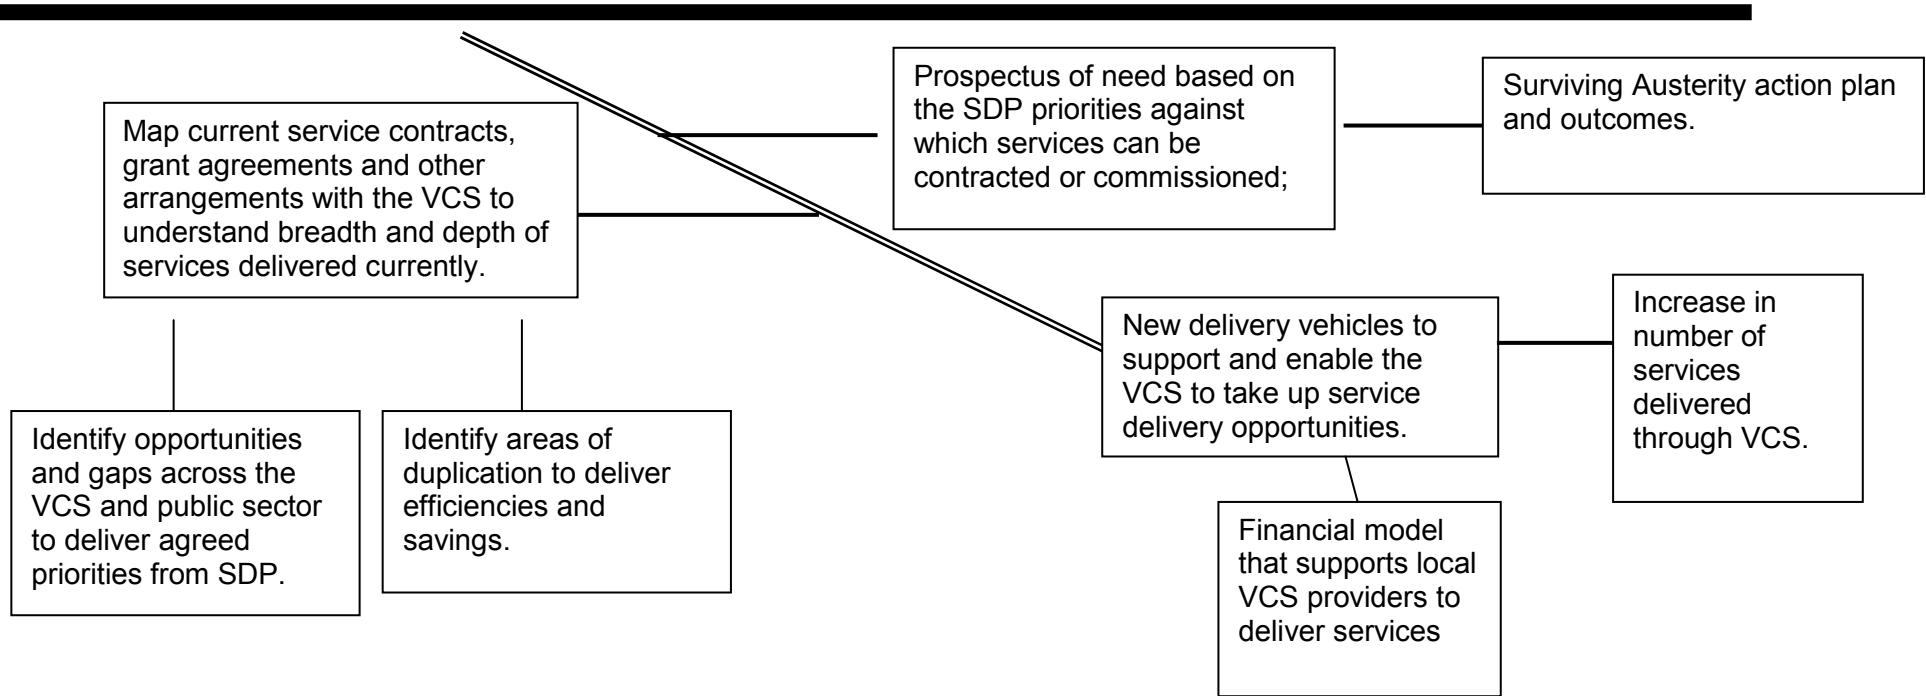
Map current service contracts, grant agreements and other arrangements with the VCS to understand breadth and depth of services delivered currently.

Prospectus of need based on the SDP priorities against which services can be contracted or commissioned;

Surviving Austerity action plan and outcomes.

Identify opportunities and gaps across the VCS and public sector to deliver agreed priorities from SDP.

Identify areas of duplication to deliver efficiencies and savings.

New delivery vehicles to support and enable the VCS to take up service delivery opportunities.

Increase in number of services delivered through VCS.

Financial model that supports local VCS providers to deliver services